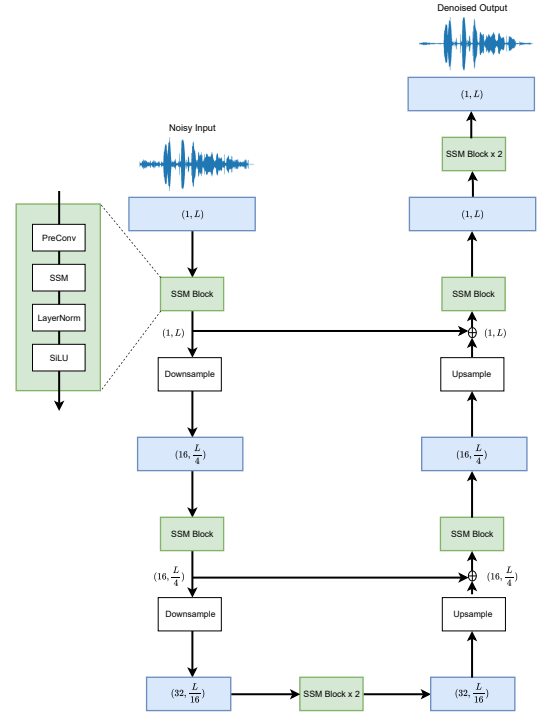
Denoised Output

$(1, L)$

SSM Block x 2

Noisy Input

$(1, L)$

$(1, L)$

PreConv

SSM

LayerNorm

SiLU

SSM Block

SSM Block

$(1, L)$

$(1, L)$

Downsample

Upsample

$(16, \frac{L}{4})$

$(16, \frac{L}{4})$

SSM Block

SSM Block

$(16, \frac{L}{4})$

$(16, \frac{L}{4})$

Downsample

Upsample

$(32, \frac{L}{16})$

SSM Block x 2

$(32, \frac{L}{16})$